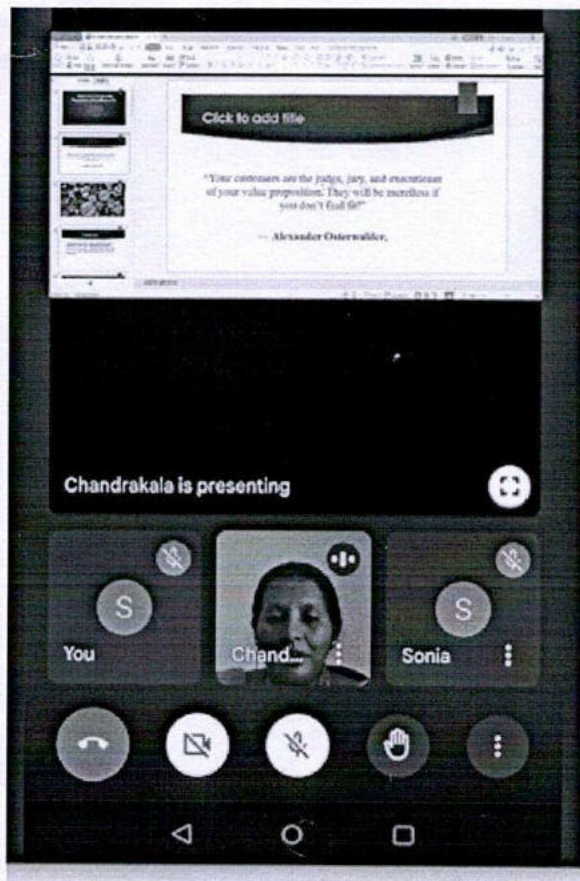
Click to add title

"Your customers are the judge, jury, and executioner of your value proposition. They will be merciless if you don't find fit!"

— Alexander Osterwalder,

Chandrakala is presenting

S
You

Chand...

S
Sonia